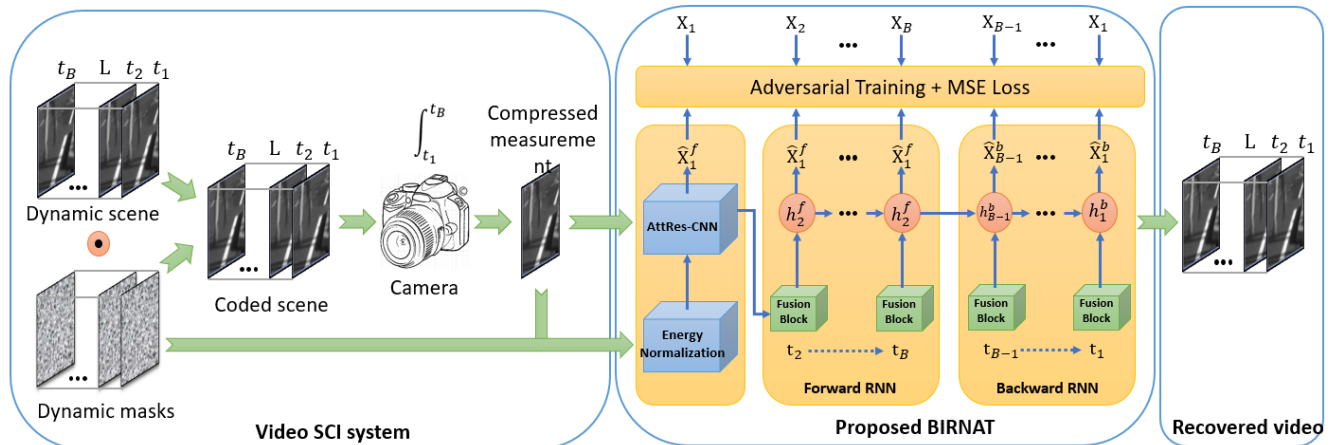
$t_B$ L $t_2$ $t_1$

•••

Dynamic scene

•••

Dynamic masks

$t_B$ L $t_2$ $t_1$

•••

Coded scene

$\int_{t_1}^{t_B}$

Camera

Compressed measurement

Video SCI system

$X_1$ $X_2$ ••• $X_B$ $X_{B-1}$ ••• $X_1$

Adversarial Training + MSE Loss

$\hat{X}_1^f$

AttRes-CNN

Energy Normalization

$\hat{X}_1^f$ ••• $\hat{X}_1^f$

$h_2^f$ ••• $h_2^f$

Fusion Block

Fusion Block

$t_2$ ··········> $t_B$

Forward RNN

$\hat{X}_{B-1}^b$ ••• $\hat{X}_1^b$

$h_{B-1}^b$ ••• $h_1^b$

Fusion Block

Fusion Block

$t_{B-1}$ ··········> $t_1$

Backward RNN

Proposed BIRNAT

$t_B$ L $t_2$ $t_1$

•••

Recovered video